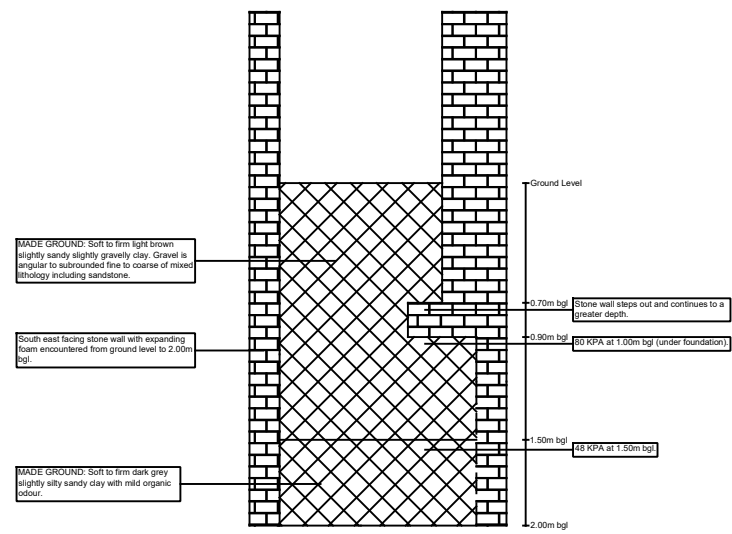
Ground Level

MADE GROUND: Soft to firm light brown slightly sandy slightly gravelly clay. Gravel is angular to subrounded fine to coarse of mixed lithology including sandstone.

0.70m bgl

Stone wall steps out and continues to a greater depth.

0.90m bgl

80 KPA at 1.00m bgl (under foundation).

South east facing stone wall with expanding foam encountered from ground level to 2.00m bgl.

1.50m bgl

48 KPA at 1.50m bgl.

MADE GROUND: Soft to firm dark grey slightly silty sandy clay with mild organic odour.

2.00m bgl